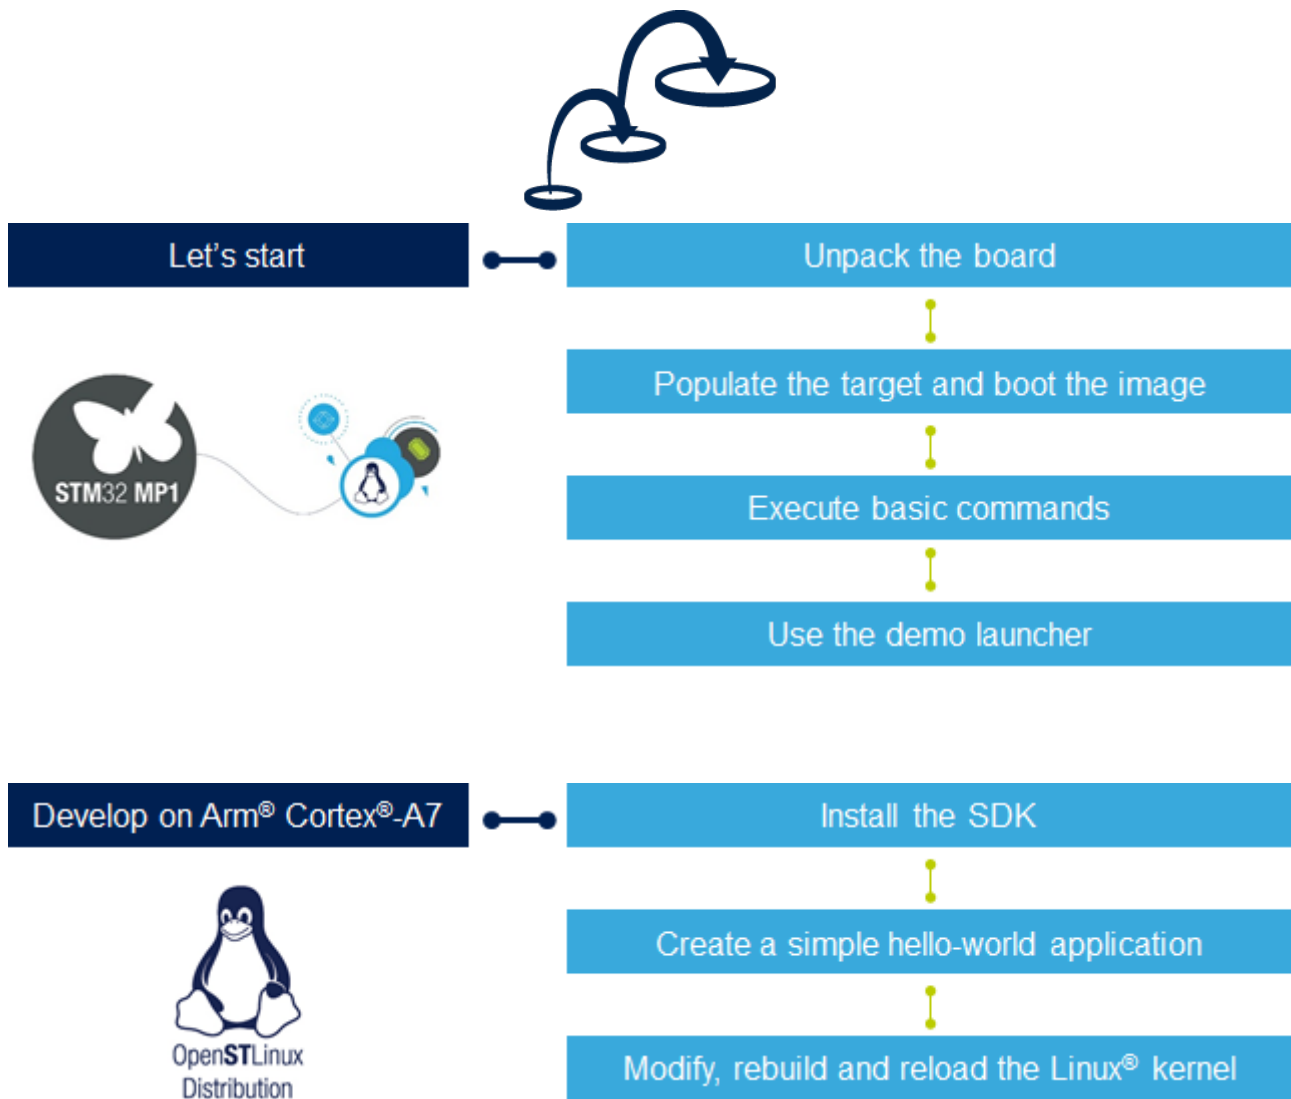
Let's start

Unpack the board

Populate the target and boot the image

Execute basic commands

Use the demo launcher

STM32 MP1

Develop on Arm® Cortex®-A7

Install the SDK

Create a simple hello-world application

Modify, rebuild and reload the Linux® kernel

OpenSTLinux Distribution